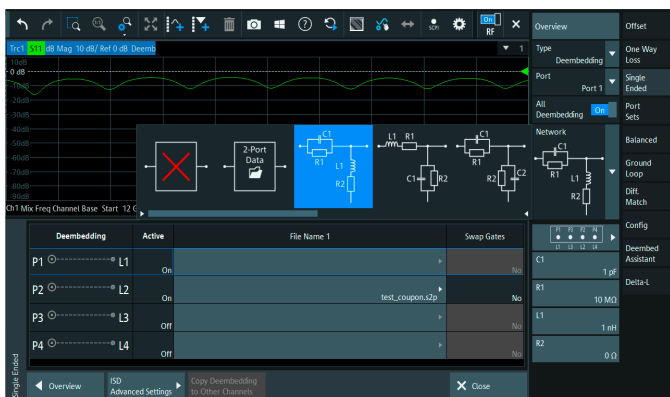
On
RF

Trc1 S11 dB Mag 10 dB/ Ref 0 dB Deemb

1

10dB
0 dB
-10dB
-20dB
-30dB
-40dB
-50dB
-60dB
-70dB
-80dB
-90dB

Ch1 Mix Freq Channel Base Start 12 C

2-Port Data

C1
R1
L1
R2

L1 R1
C1 R2

C1
R1
R2 C2

| Deembedding | Active | File Name 1 | Swap Gates |
|---|---|---|---|
| P1 L1 | On | | No |
| P2 L2 | On | test_coupon.s2p | No |
| P3 L3 | Off | | No |
| P4 L4 | Off | | No |

Single Ended

Overview
ISD Advanced Settings
Copy Deembedding to Other Channels
Close

Overview
Type
Deembedding
Port
Port 1
All Deembedding
On
Network
C1
R1
L1
R2

P1 P2 P3 P4
L1 L2 L3 L4

C1
1 pF
R1
10 MΩ
L1
1 nH
R2
0 Ω

Offset
One Way Loss
Single Ended
Port Sets
Balanced
Ground Loop
Diff. Match
Config
Deembed Assistant
Delta-L